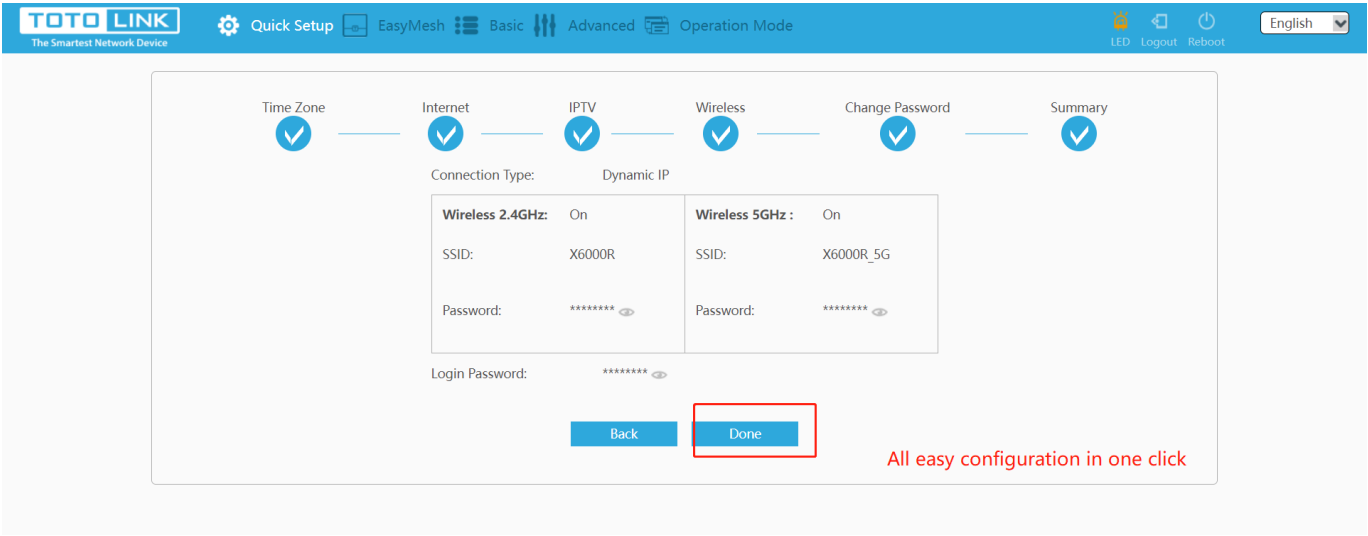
TOTO LINK
The Smartest Network Device

Quick Setup EasyMesh Basic Advanced Operation Mode

LED Logout Reboot

English

Time Zone Internet IPTV Wireless Change Password Summary

Connection Type: Dynamic IP

| Wireless 2.4GHz: | On | Wireless 5GHz : | On |
|---|---|---|---|
| SSID: | X6000R | SSID: | X6000R_5G |
| Password: | ******** | Password: | ******** |

Login Password: ********

Back Done

All easy configuration in one click